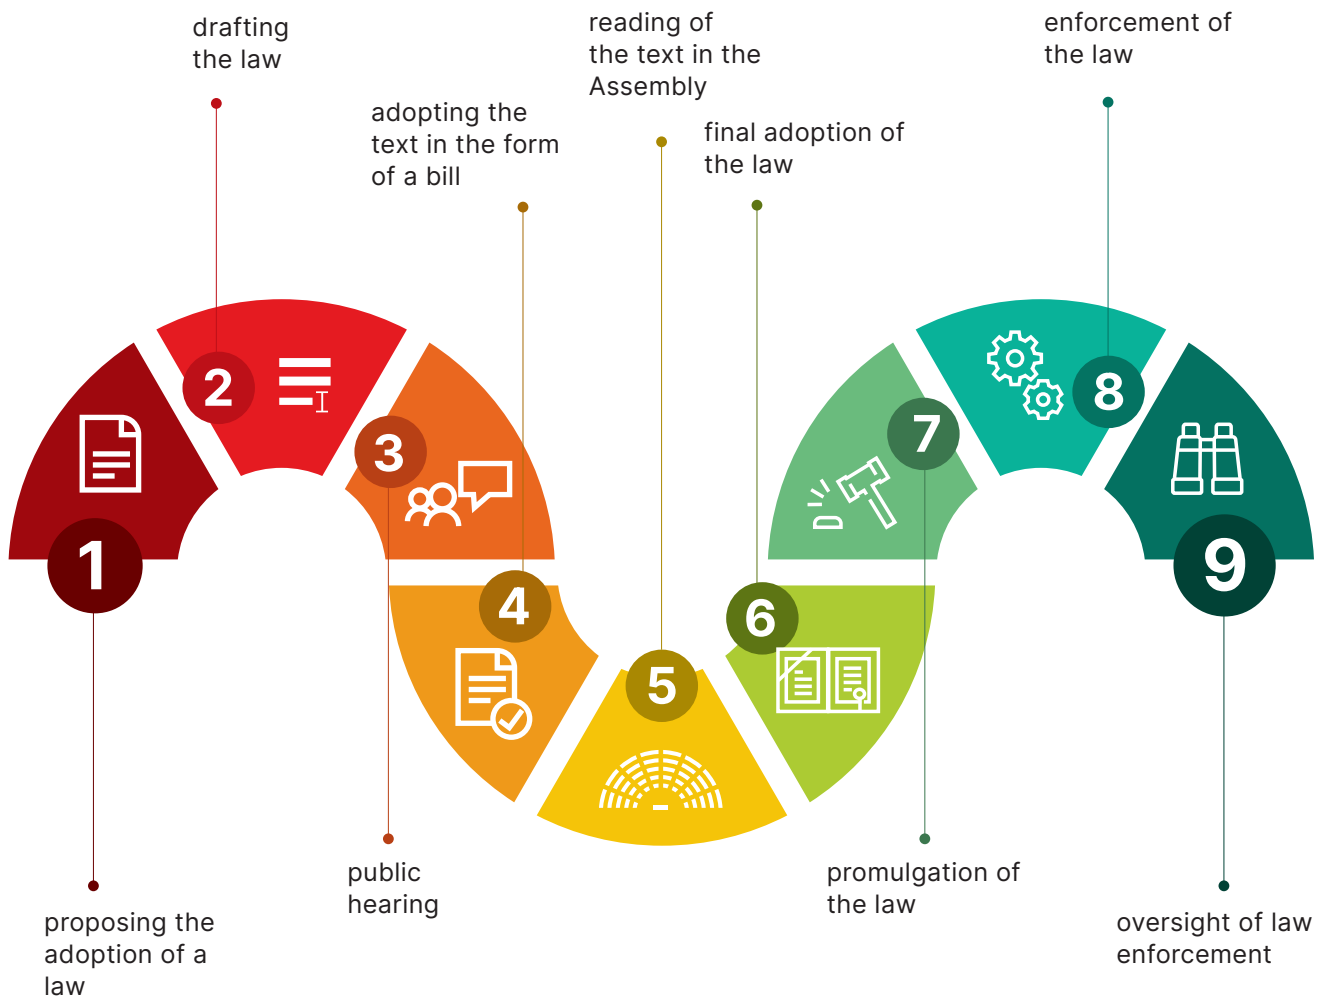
drafting the law

reading of the text in the Assembly

enforcement of the law

adopting the text in the form of a bill

final adoption of the law

2

3

4

5

6

7

8

1

9

public hearing

promulgation of the law

proposing the adoption of a law

oversight of law enforcement